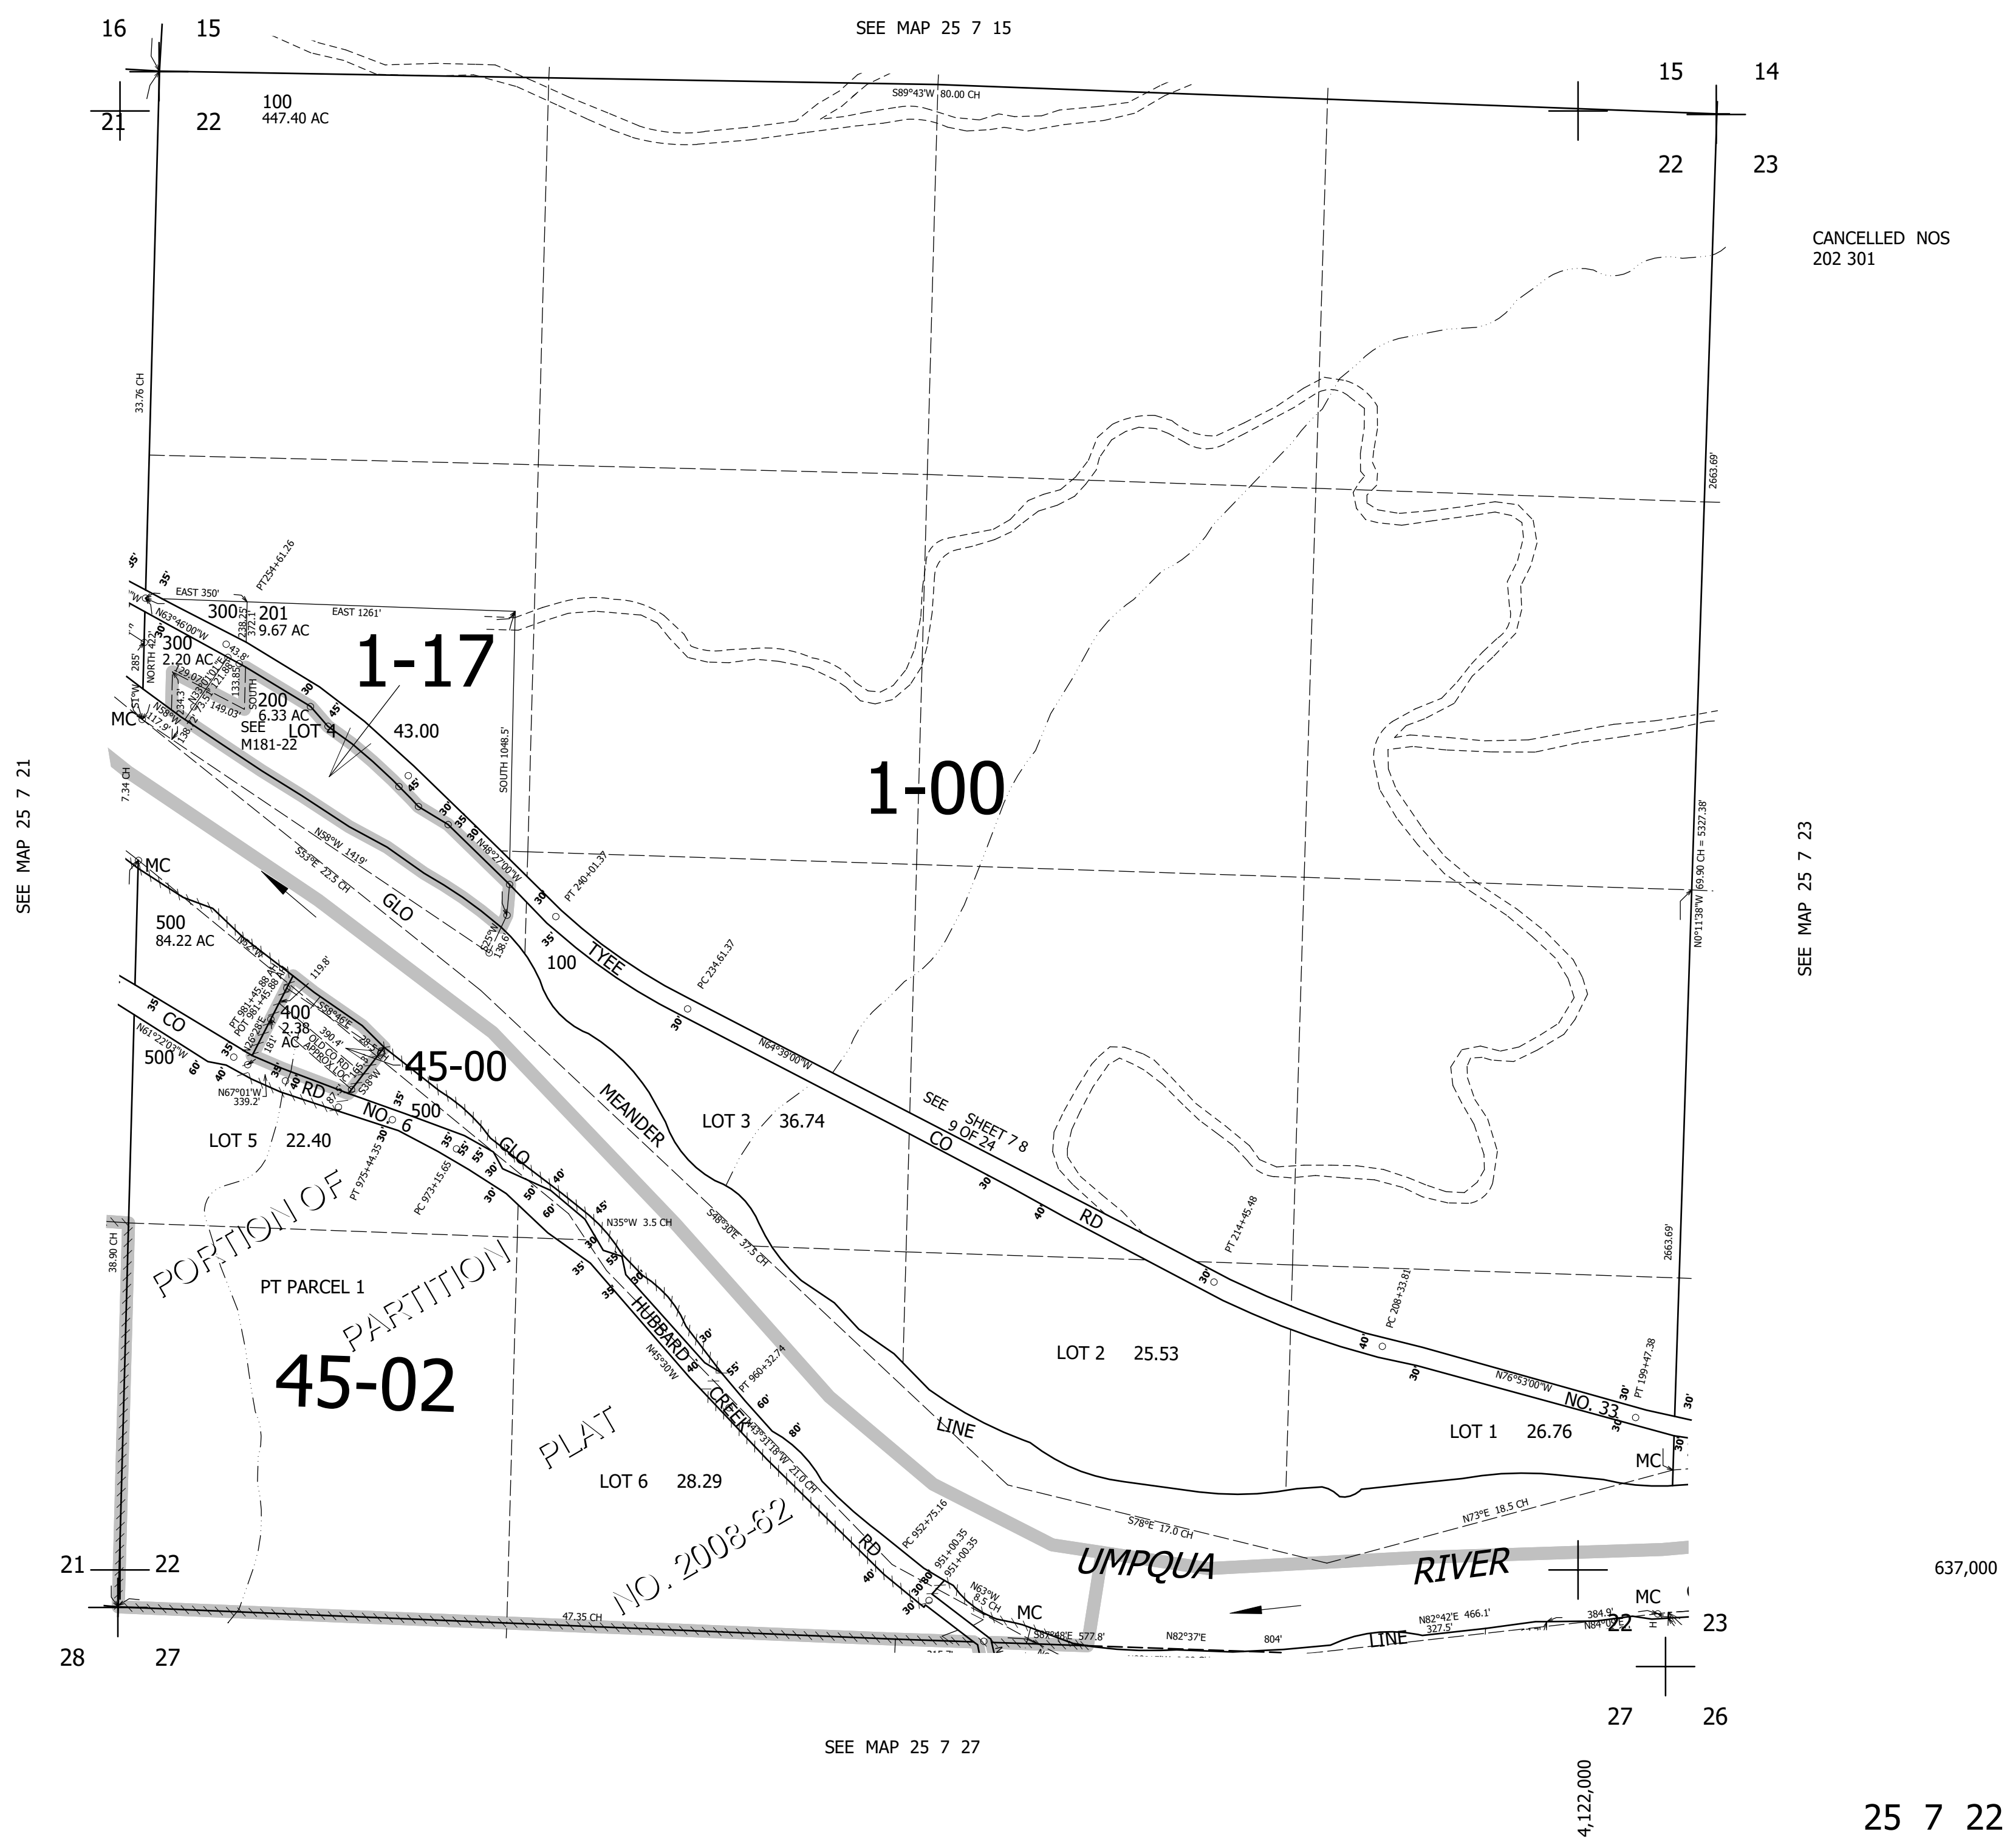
16 15

SEE MAP 25 7 15

15 14

21 22

100
447.40 AC

S89°43'W 80.00 CH

22 23

CANCELLED NOS
202 301

33.76 CH

2663.69'

EAST 350'

PT 254+61.26

300 201
9.67 AC

EAST 1261'

N63°46'00"W

300
2.20 AC

1-17

200
6.33 AC

MC

SEE
M181-22

LOT 4 43.00

SOUTH 1048.5'

1-00

SEE MAP 25 7 21

7.34 CH

N58°W 1419'

S53°E 22.3 CH

GLO

N48°27'00"W

PT 240+01.37

N0°11'38"W 69.90 CH = 5327.38'

SEE MAP 25 7 23

MC

500
84.22 AC

100

TYEE

PC 234.61.37

119.8'

400
2.38
AC

S58°46'E

390.4'

CO

N61°22'03"W

500

45-00

N64°39'00"W

N67°01'W
339.2'

RD

NO 6

500

MEANDER

LOT 3 36.74

SEE SHEET 7 8
9 OF 24

CO

LOT 5 22.40

PT 975+44.35

PC 973+15.65

GLO

N35°W 3.5 CH

S48°30'E 37.5 CH

RD

PT 214+45.48

PORTION OF

PT PARCEL 1

PARTITION

38.90 CH

HUBBARD

PT 960+32.74

PC 208+33.81

45-02

N45°30'W

CREEK

LOT 2 25.53

N76°53'00"W

NO. 33

PT 199+47.38

2663.69'

PLAT

LOT 6 28.29

LINE

LOT 1 26.76

MC

N43°31'18"W 21.0 CH

PC 952+75.16

S78°E 17.0 CH

N73°E 18.5 CH

NO. 2008-62

RD

UMPQUA

RIVER

637,000

21 22

47.35 CH

951+00.35

N63°W
8.5 CH

MC

S87°48'E 577.8'

N82°37'E

804'

LINE

N82°42'E 466.1'
327.5'

384.9'

MC

22 23

28 27

27 26

SEE MAP 25 7 27

4,122,000

25 7 22